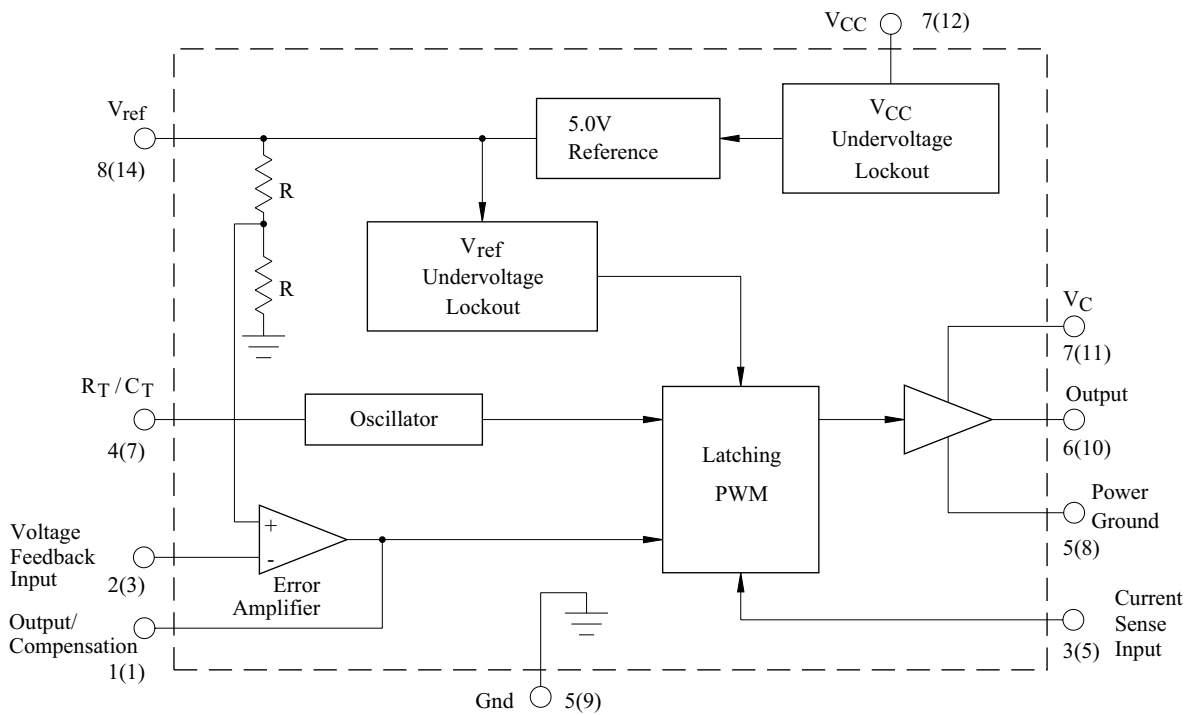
$V_{CC}$ 7(12)

$V_{ref}$
8(14)

5.0V Reference

$V_{CC}$ Undervoltage Lockout

R

R

$V_{ref}$ Undervoltage Lockout

$V_C$
7(11)

$R_T / C_T$
4(7)

Oscillator

Latching PWM

Output
6(10)

Power Ground
5(8)

Voltage Feedback Input
2(3)

+
-

Error Amplifier

Output/ Compensation
1(1)

Current Sense Input
3(5)

Gnd 5(9)